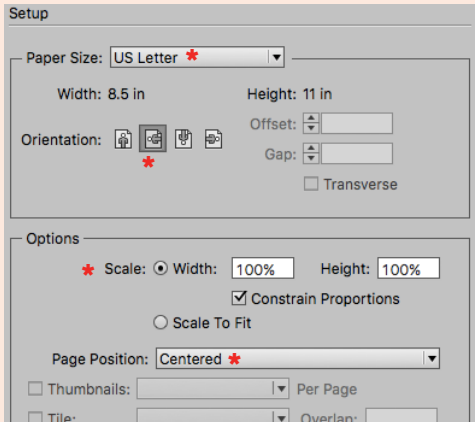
Setup

Paper Size: US Letter *

Width: 8.5 in

Height: 11 in

Orientation:

*

Offset:

Gap:

Transverse

Options

* Scale: Width: 100%

Height: 100%

Constrain Proportions

Scale To Fit

Page Position: Centered *

Thumbnails:

Per Page

Tile:

Overlap: